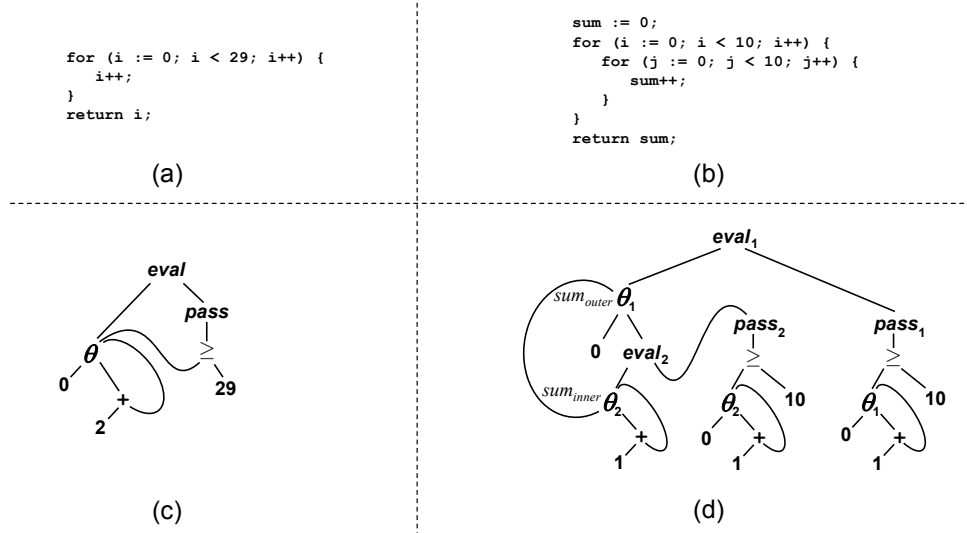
for (i := 0; i < 29; i++) {
    i++;
}
return i;

(a)

sum := 0;
for (i := 0; i < 10; i++) {
    for (j := 0; j < 10; j++) {
        sum++;
    }
}
return sum;

(b)

eval
pass
$\theta$
$\geq$
0
29
+
2

(c)

$eval_1$
$sum_{outer}$ $\theta_1$
0
$eval_2$
$pass_2$
$\geq$
10
$pass_1$
$\geq$
10
$sum_{inner}$ $\theta_2$
+
1
$\theta_2$
0
+
1
$\theta_1$
0
+
1

(d)